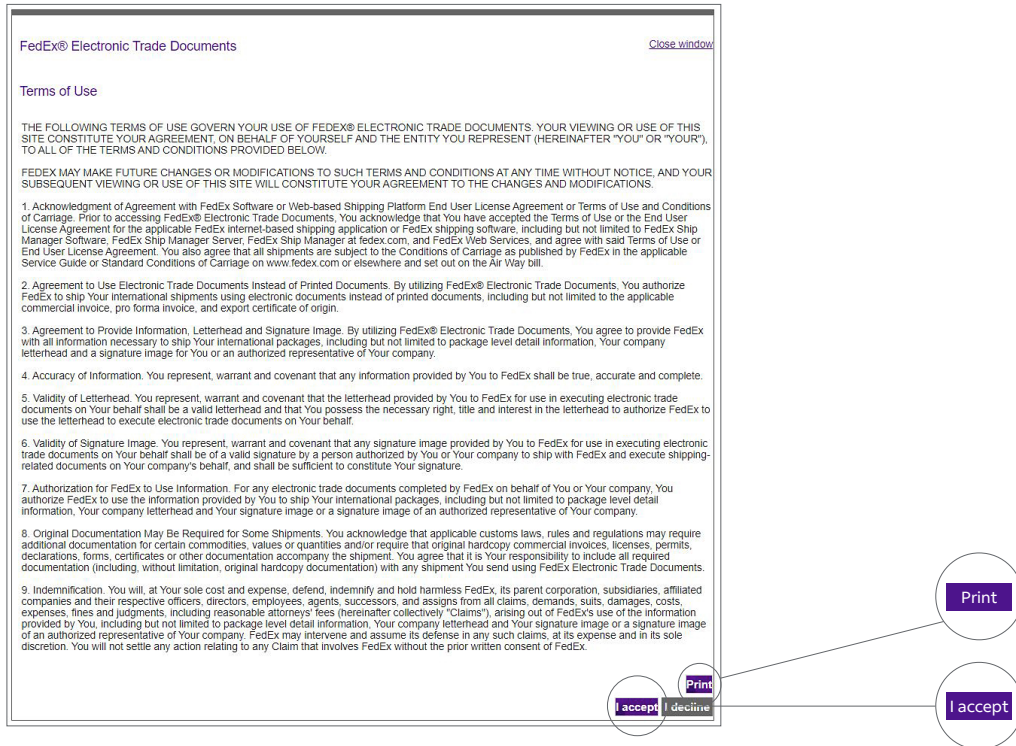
FedEx® Electronic Trade Documents

Close window

Terms of Use

THE FOLLOWING TERMS OF USE GOVERN YOUR USE OF FEDEX® ELECTRONIC TRADE DOCUMENTS. YOUR VIEWING OR USE OF THIS SITE CONSTITUTE YOUR AGREEMENT, ON BEHALF OF YOURSELF AND THE ENTITY YOU REPRESENT (HEREINAFTER "YOU" OR "YOUR"), TO ALL OF THE TERMS AND CONDITIONS PROVIDED BELOW.

FEDEX MAY MAKE FUTURE CHANGES OR MODIFICATIONS TO SUCH TERMS AND CONDITIONS AT ANY TIME WITHOUT NOTICE, AND YOUR SUBSEQUENT VIEWING OR USE OF THIS SITE WILL CONSTITUTE YOUR AGREEMENT TO THE CHANGES AND MODIFICATIONS.

1. Acknowledgment of Agreement with FedEx Software or Web-based Shipping Platform End User License Agreement or Terms of Use and Conditions of Carriage. Prior to accessing FedEx® Electronic Trade Documents, You acknowledge that You have accepted the Terms of Use or the End User License Agreement for the applicable FedEx internet-based shipping application or FedEx shipping software, including but not limited to FedEx Ship Manager Software, FedEx Ship Manager Server, FedEx Ship Manager at fedex.com, and FedEx Web Services, and agree with said Terms of Use or End User License Agreement. You also agree that all shipments are subject to the Conditions of Carriage as published by FedEx in the applicable Service Guide or Standard Conditions of Carriage on www.fedex.com or elsewhere and set out on the Air Way bill.

2. Agreement to Use Electronic Trade Documents Instead of Printed Documents. By utilizing FedEx® Electronic Trade Documents, You authorize FedEx to ship Your international shipments using electronic documents instead of printed documents, including but not limited to the applicable commercial invoice, pro forma invoice, and export certificate of origin.

3. Agreement to Provide Information, Letterhead and Signature Image. By utilizing FedEx® Electronic Trade Documents, You agree to provide FedEx with all information necessary to ship Your international packages, including but not limited to package level detail information, Your company letterhead and a signature image for You or an authorized representative of Your company.

4. Accuracy of Information. You represent, warrant and covenant that any information provided by You to FedEx shall be true, accurate and complete.

5. Validity of Letterhead. You represent, warrant and covenant that the letterhead provided by You to FedEx for use in executing electronic trade documents on Your behalf shall be a valid letterhead and that You possess the necessary right, title and interest in the letterhead to authorize FedEx to use the letterhead to execute electronic trade documents on Your behalf.

6. Validity of Signature Image. You represent, warrant and covenant that any signature image provided by You to FedEx for use in executing electronic trade documents on Your behalf shall be of a valid signature by a person authorized by You or Your company to ship with FedEx and execute shipping-related documents on Your company's behalf, and shall be sufficient to constitute Your signature.

7. Authorization for FedEx to Use Information. For any electronic trade documents completed by FedEx on behalf of You or Your company, You authorize FedEx to use the information provided by You to ship Your international packages, including but not limited to package level detail information, Your company letterhead and Your signature image or a signature image of an authorized representative of Your company.

8. Original Documentation May Be Required for Some Shipments. You acknowledge that applicable customs laws, rules and regulations may require additional documentation for certain commodities, values or quantities and/or require that original hardcopy commercial invoices, licenses, permits, declarations, forms, certificates or other documentation accompany the shipment. You agree that it is Your responsibility to include all required documentation (including, without limitation, original hardcopy documentation) with any shipment You send using FedEx Electronic Trade Documents.

9. Indemnification. You will, at Your sole cost and expense, defend, indemnify and hold harmless FedEx, its parent corporation, subsidiaries, affiliated companies and their respective officers, directors, employees, agents, successors, and assigns from all claims, demands, suits, damages, costs, expenses, fines and judgments, including reasonable attorneys' fees (hereinafter collectively "Claims"), arising out of FedEx's use of the information provided by You, including but not limited to package level detail information, Your company letterhead and Your signature image or a signature image of an authorized representative of Your company. FedEx may intervene and assume its defense in any such claims, at its expense and in its sole discretion. You will not settle any action relating to any Claim that involves FedEx without the prior written consent of FedEx.

Print

I accept I decline

Print

I accept